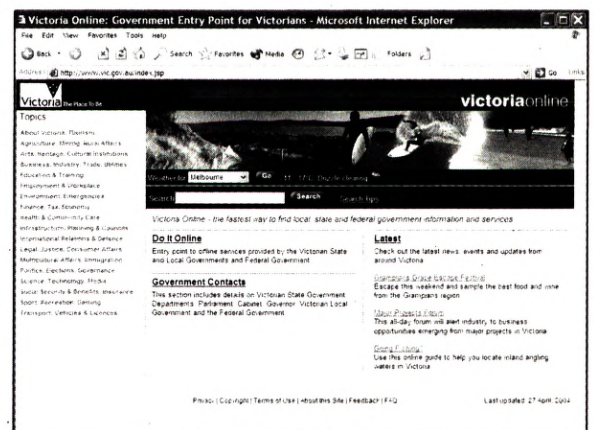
Victoria Online: Government Entry Point for Victorians - Microsoft Internet Explorer

File Edit View Favorites Tools Help

Back Search Favorites Media Folders

Address http://www.vic.gov.au/index.jsp Go Links

Victoria The Place To Be

victoriaonline

Topics

About Victoria, Tourism
Agriculture, Mining, Rural Affairs
Arts, Heritage, Cultural Institutions
Business, Industry, Trade, Utilities
Education & Training
Employment & Workplace
Environment, Emergencies
Finance, Tax, Economy
Health & Community Care
Infrastructure, Planning & Councils
International Relations & Defence
Legal, Justice, Consumer Affairs
Multicultural Affairs, Immigration
Politics, Elections, Governance
Science, Technology, Media
Social Security & Benefits, Insurance
Sport, Recreation, Gaming
Transport, Vehicles & Licences

Weather for Melbourne Go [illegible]

Search Search Search tips

Victoria Online - the fastest way to find local, state and federal government information and services

Do It Online

Entry point to online services provided by the Victorian State and Local Governments and Federal Government

Government Contacts

This section includes details on Victorian State Government Departments, Parliament, Cabinet, Governor, Victorian Local Government and the Federal Government

Latest

Check out the latest news, events and updates from around Victoria

Grampians Grape Escape Festival
Escape this weekend and sample the best food and wine from the Grampians region

Major Projects Forum
This all-day forum will alert industry to business opportunities emerging from major projects in Victoria

Going Fishing?
Use this online guide to help you locate inland angling waters in Victoria

Privacy | Copyright | Terms of Use | About this Site | Feedback | FAQ

Last updated: 27 April 2004